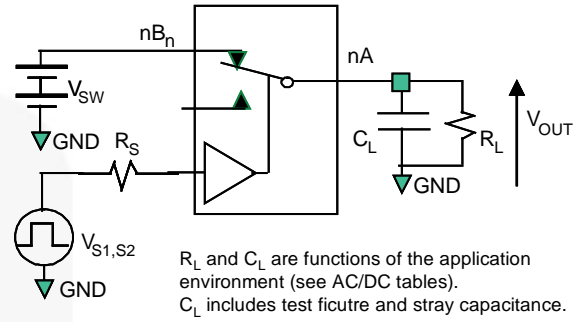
$nB_n$

nA

$V_{SW}$

GND

$R_S$

$C_L$

$R_L$

$V_{OUT}$

GND

$V_{S1,S2}$

GND

$R_L$ and $C_L$ are functions of the application environment (see AC/DC tables).
$C_L$ includes test ficutre and stray capacitance.